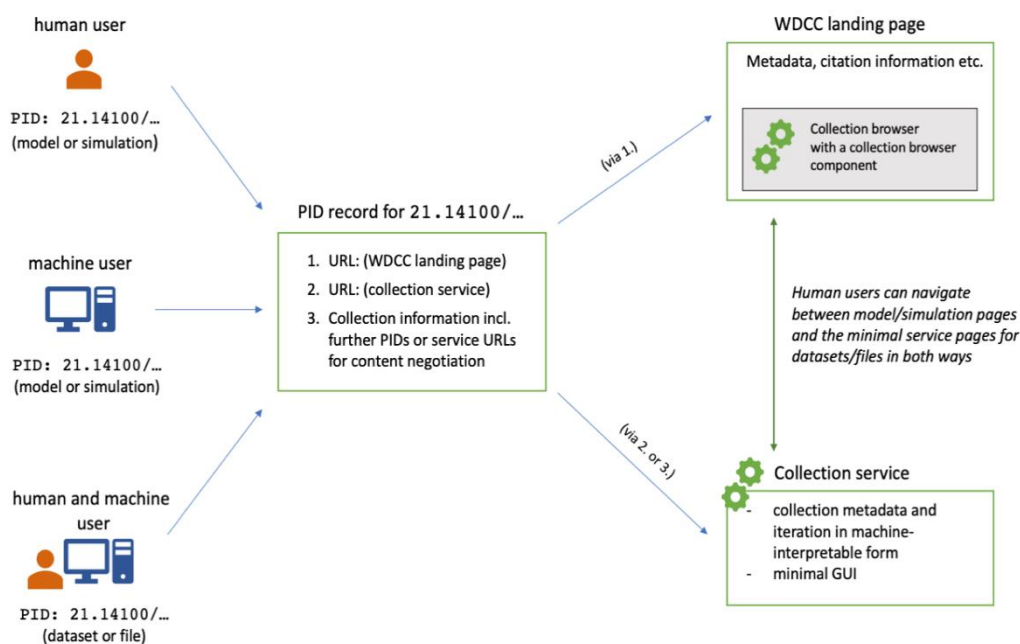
human user

PID: 21.14100/…
(model or simulation)

machine user

PID: 21.14100/…
(model or simulation)

human and machine user

PID: 21.14100/…
(dataset or file)

PID record for 21.14100/…

1. URL: (WDCC landing page)
2. URL: (collection service)
3. Collection information incl. further PIDs or service URLs for content negotiation

(via 1.)

(via 2. or 3.)

WDCC landing page

Metadata, citation information etc.

Collection browser with a collection browser component

Human users can navigate between model/simulation pages and the minimal service pages for datasets/files in both ways

Collection service

- collection metadata and iteration in machine-interpretable form
- minimal GUI